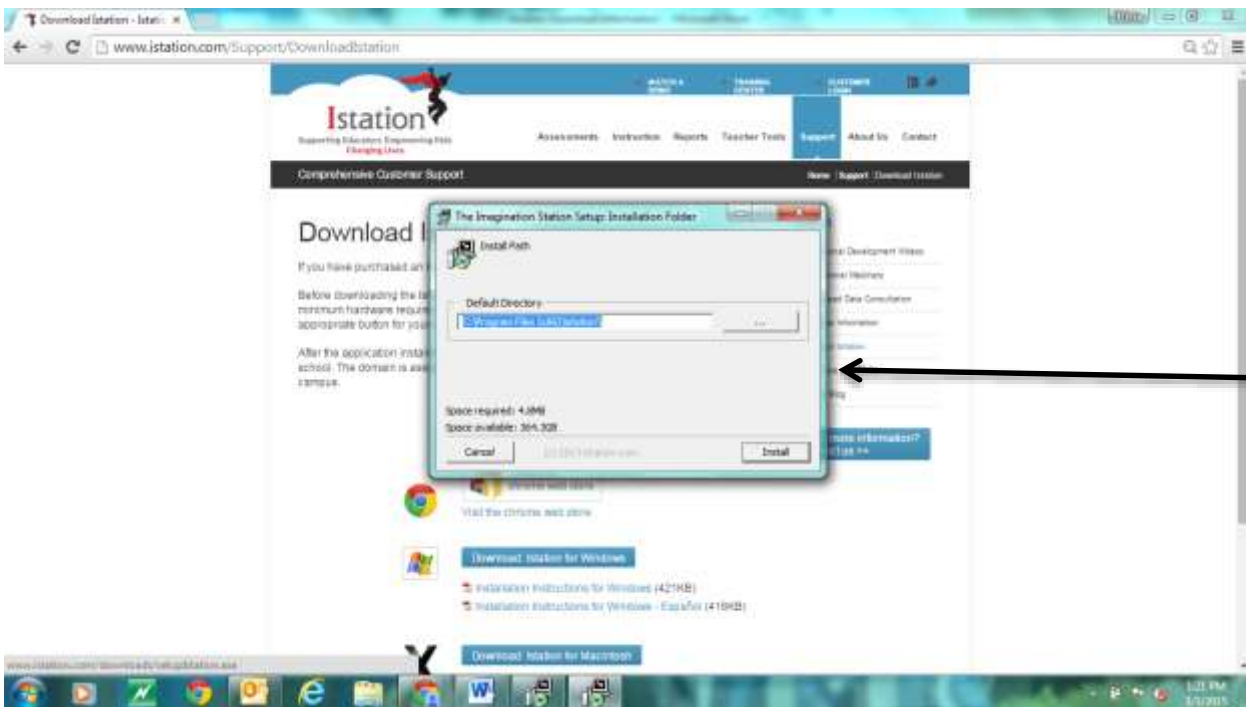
Download Istation - Istati ×

www.istation.com/Support/DownloadIstation

WATCH A DEMO TRAINING CENTER CUSTOMER LOGIN

Istation
Supporting Educators. Empowering Kids. Changing Lives.

Assessments Instruction Reports Teacher Tools Support About Us Contact

Comprehensive Customer Support

Home | Support | Download Istation

Download I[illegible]

If you have purchased an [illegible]

Before downloading the la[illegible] minimum hardware requir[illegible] appropriate button for you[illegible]

After the application instal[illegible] school. The domain is ass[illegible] campus.

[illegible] Development Videos
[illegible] Webinars
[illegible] Data Consultation
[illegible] Information
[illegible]
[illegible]

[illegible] more information?
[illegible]

The Imagination Station Setup: Installation Folder

Install Path

Default Directory

C:\Program Files (x86)\Istation\

...

Space required: 4.8MB
Space available: 364.3GB

Cancel

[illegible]

Install

chrome web store

Visit the chrome web store

Download Istation for Windows

Installation Instructions for Windows (421KB)

Installation Instructions for Windows - Español (418KB)

Download Istation for Macintosh

www.istation.com/downloads/setupIstation.exe

1:21 PM
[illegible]